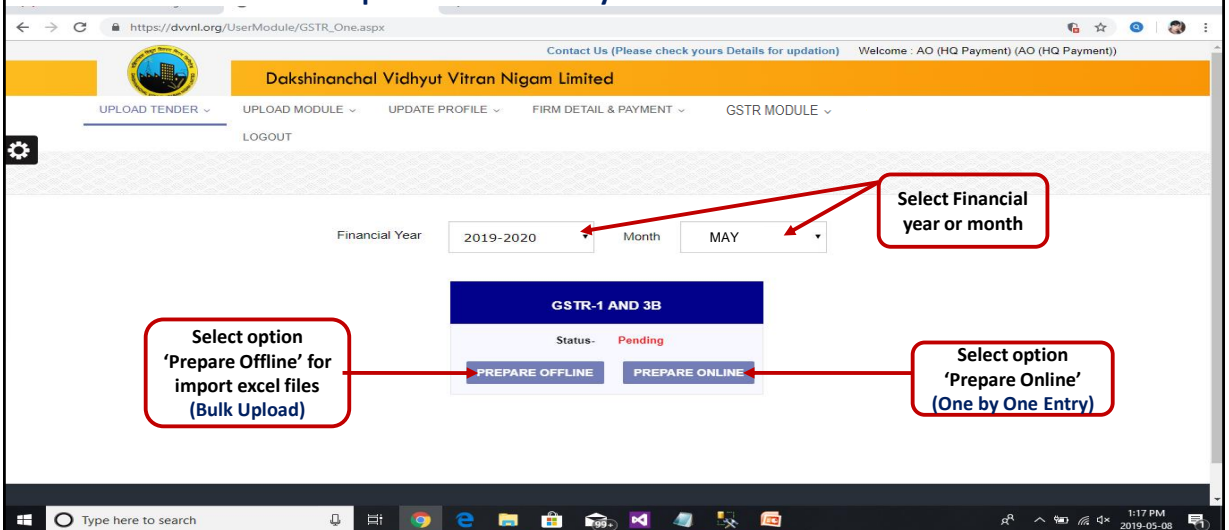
https://dvvnl.org/UserModule/GSTR_One.aspx

Contact Us (Please check yours Details for updation) Welcome : AO (HQ Payment) (AO (HQ Payment))

Dakshinanchal Vidhyut Vitran Nigam Limited

UPLOAD TENDER ⌄ UPLOAD MODULE ⌄ UPDATE PROFILE ⌄ FIRM DETAIL & PAYMENT ⌄ GSTR MODULE ⌄

LOGOUT

Select Financial year or month

Financial Year 2019-2020 Month MAY

GSTR-1 AND 3B

Status- Pending

Select option 'Prepare Offline' for import excel files (Bulk Upload)

PREPARE OFFLINE PREPARE ONLINE

Select option 'Prepare Online' (One by One Entry)

Type here to search

1:17 PM 2019-05-08